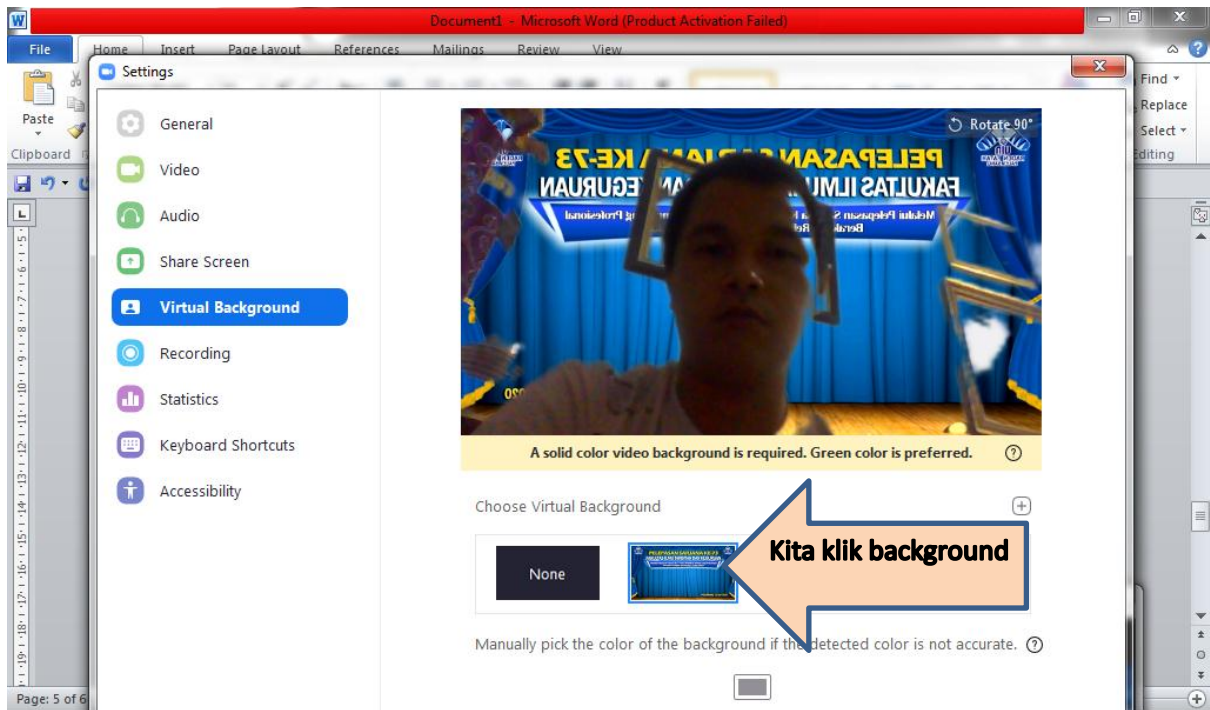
Document1 - Microsoft Word (Product Activation Failed)

File Home Insert Page Layout References Mailings Review View

Paste
Clipboard

Find
Replace
Select
Editing

Settings

General
Video
Audio
Share Screen
Virtual Background
Recording
Statistics
Keyboard Shortcuts
Accessibility

Rotate 90°

PELEPASAN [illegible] KE-73
FAKULTAS ILMU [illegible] GURUAN

A solid color video background is required. Green color is preferred.

Choose Virtual Background

None

Kita klik background

Manually pick the color of the background if the detected color is not accurate.

Page: 5 of 6